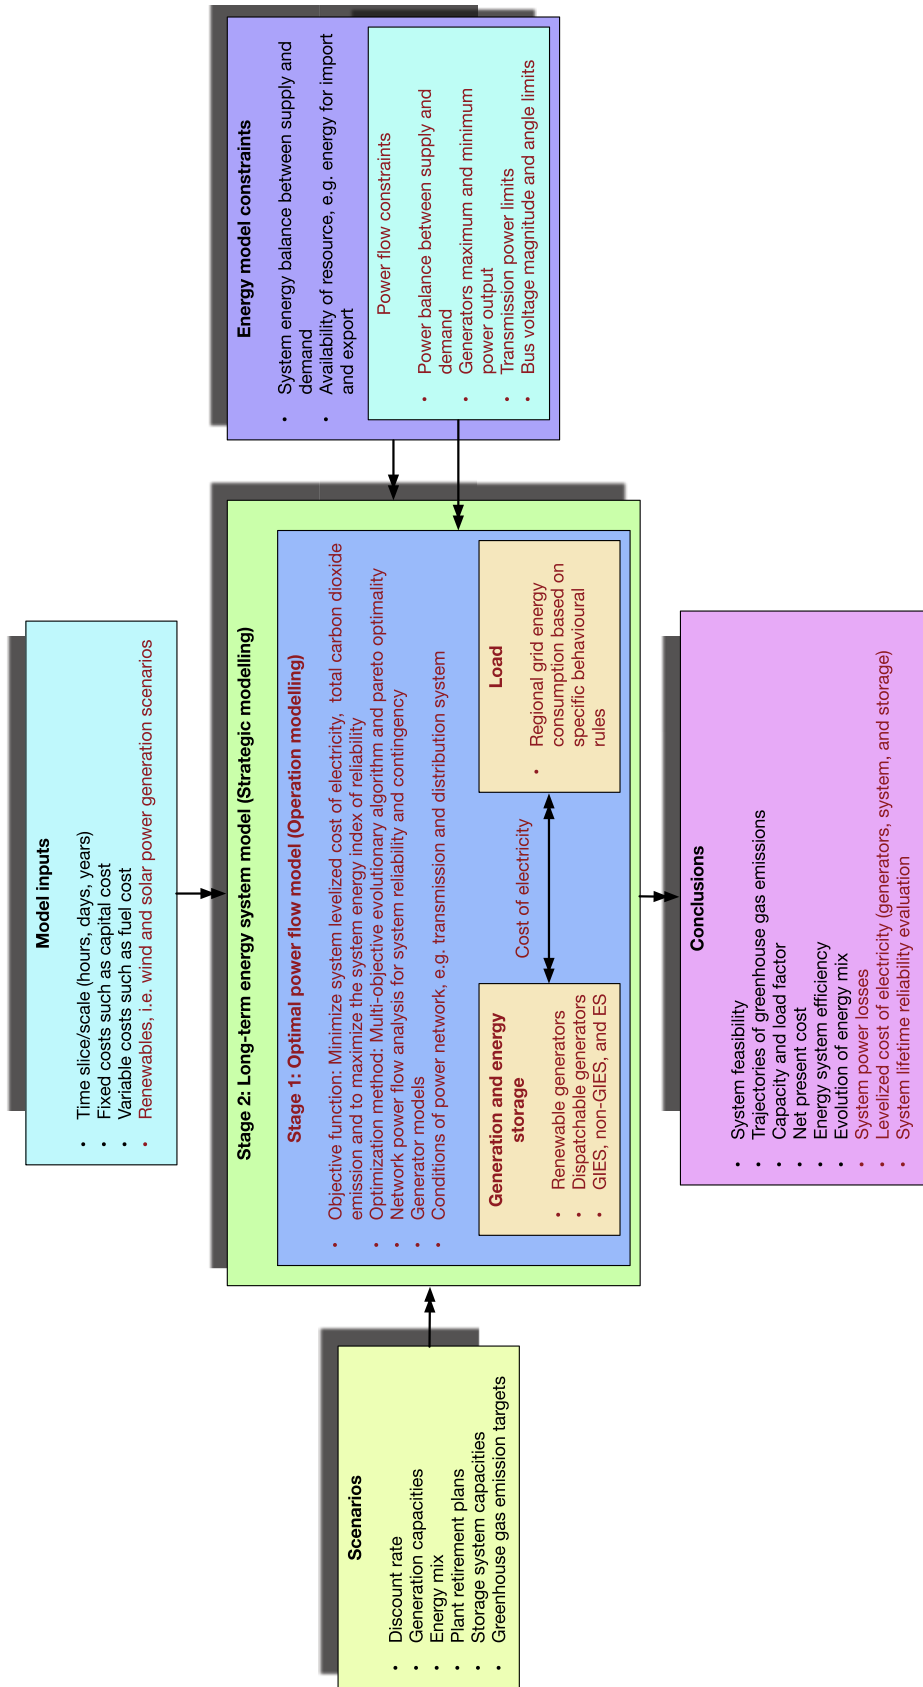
Energy model constraints
• System energy balance between supply and demand
• Availability of resource, e.g. energy for import and export

Power flow constraints
• Power balance between supply and demand
• Generators maximum and minimum power output
• Transmission power limits
• Bus voltage magnitude and angle limits

Model inputs
• Time slice/scale (hours, days, years)
• Fixed costs such as capital cost
• Variable costs such as fuel cost
• Renewables, i.e. wind and solar power generation scenarios

Stage 2: Long-term energy system model (Strategic modelling)

Stage 1: Optimal power flow model (Operation modelling)
• Objective function: Minimize system levelized cost of electricity, total carbon dioxide emission and to maximize the system energy index of reliability
• Optimization method: Multi-objective evolutionary algorithm and pareto optimality
• Network power flow analysis for system reliability and contingency
• Generator models
• Conditions of power network, e.g. transmission and distribution system

Load
• Regional grid energy consumption based on specific behavioural rules

Cost of electricity

Generation and energy storage
• Renewable generators
• Dispatchable generators
• GIES, non-GIES, and ES

Conclusions
• System feasibility
• Trajectories of greenhouse gas emissions
• Capacity and load factor
• Net present cost
• Energy system efficiency
• Evolution of energy mix
• System power losses
• Levelized cost of electricity (generators, system, and storage)
• System lifetime reliability evaluation

Scenarios
• Discount rate
• Generation capacities
• Energy mix
• Plant retirement plans
• Storage system capacities
• Greenhouse gas emission targets